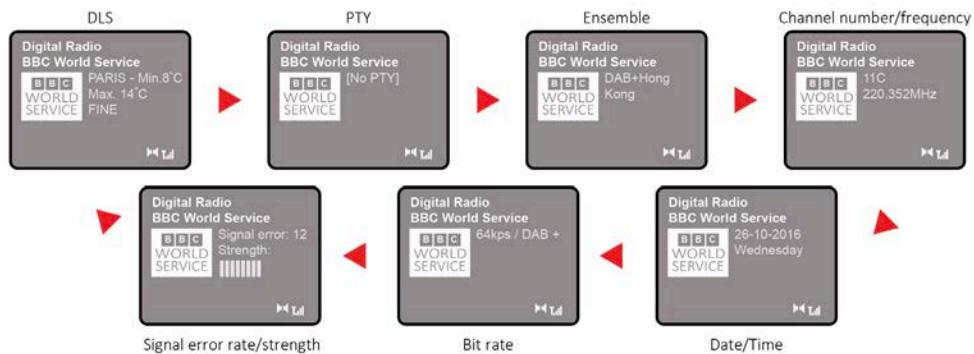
DLS

Digital Radio
BBC World Service
BBC WORLD SERVICE
PARIS - Min.8˚C
Max. 14˚C
FINE

PTY

Digital Radio
BBC World Service
BBC WORLD SERVICE
[No PTY]

Ensemble

Digital Radio
BBC World Service
BBC WORLD SERVICE
DAB+Hong Kong

Channel number/frequency

Digital Radio
BBC World Service
BBC WORLD SERVICE
11C
220.352MHz

Digital Radio
BBC World Service
BBC WORLD SERVICE
26-10-2016
Wednesday

Date/Time

Digital Radio
BBC World Service
BBC WORLD SERVICE
64kps / DAB +

Bit rate

Digital Radio
BBC World Service
BBC WORLD SERVICE
Signal error: 12
Strength:

Signal error rate/strength